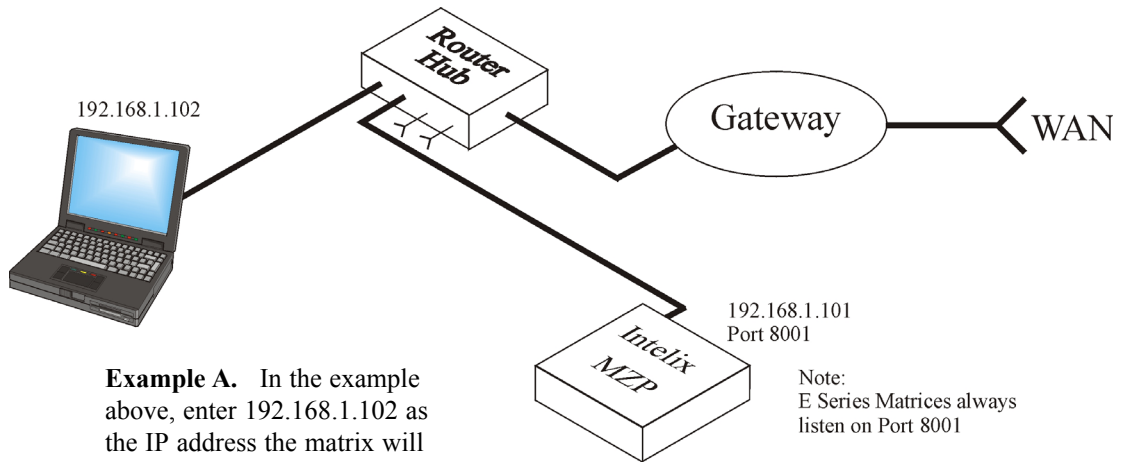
Router Hub

192.168.1.102

Gateway

WAN

192.168.1.101
Port 8001

Intelix MZP

Note:
E Series Matrices always listen on Port 8001

**Example A.** In the example above, enter 192.168.1.102 as the IP address the matrix will